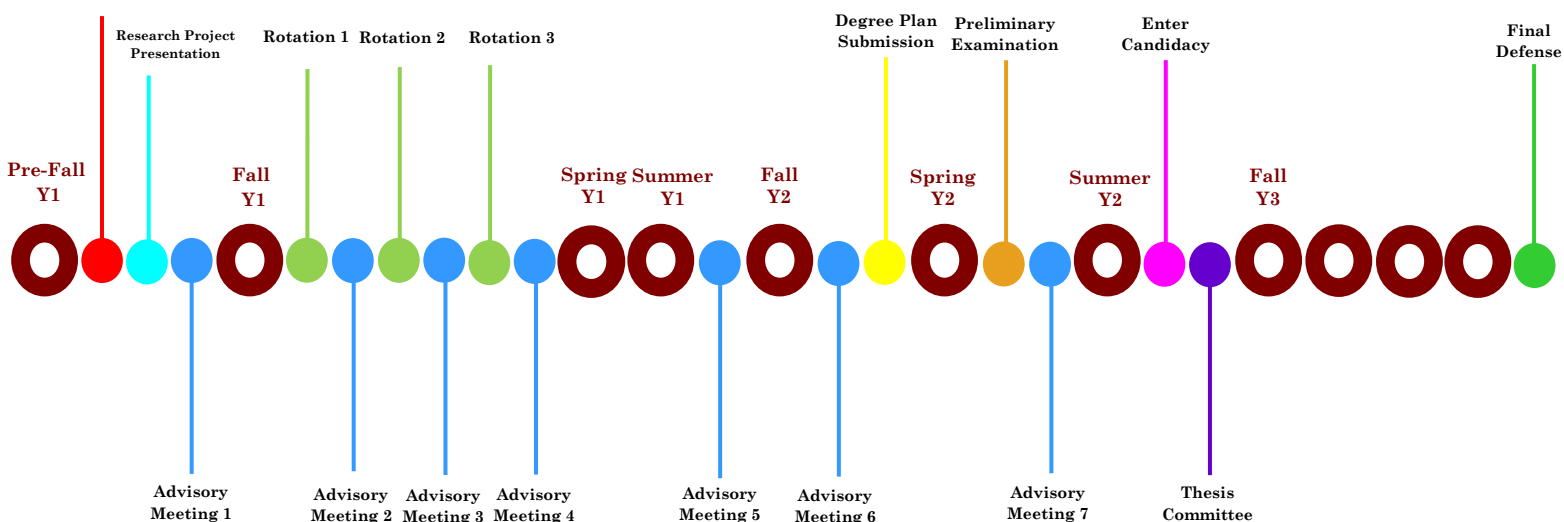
Research Project Presentation

Rotation 1

Rotation 2

Rotation 3

Degree Plan Submission

Preliminary Examination

Enter Candidacy

Final Defense

Pre-Fall Y1

Fall Y1

Spring Y1

Summer Y1

Fall Y2

Spring Y2

Summer Y2

Fall Y3

Advisory Meeting 1

Advisory Meeting 2

Advisory Meeting 3

Advisory Meeting 4

Advisory Meeting 5

Advisory Meeting 6

Advisory Meeting 7

Thesis Committee